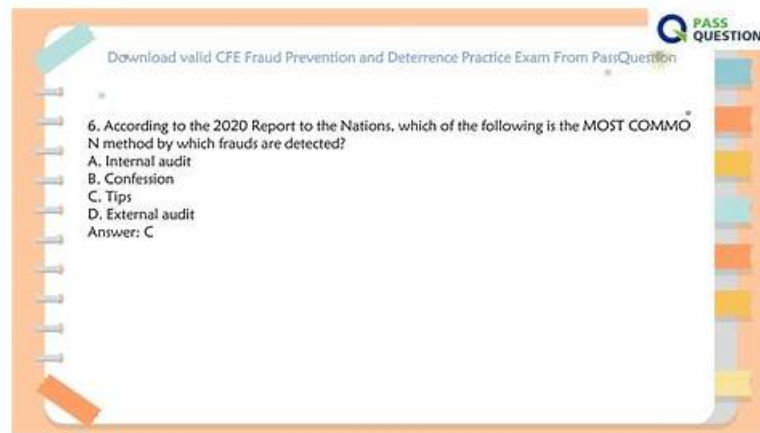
PASS QUESTION

Download valid CFE Fraud Prevention and Deterrence Practice Exam From PassQuestion

6. According to the 2020 Report to the Nations, which of the following is the MOST COMMO N method by which frauds are detected?
A. Internal audit
B. Confession
C. Tips
D. External audit
Answer: C